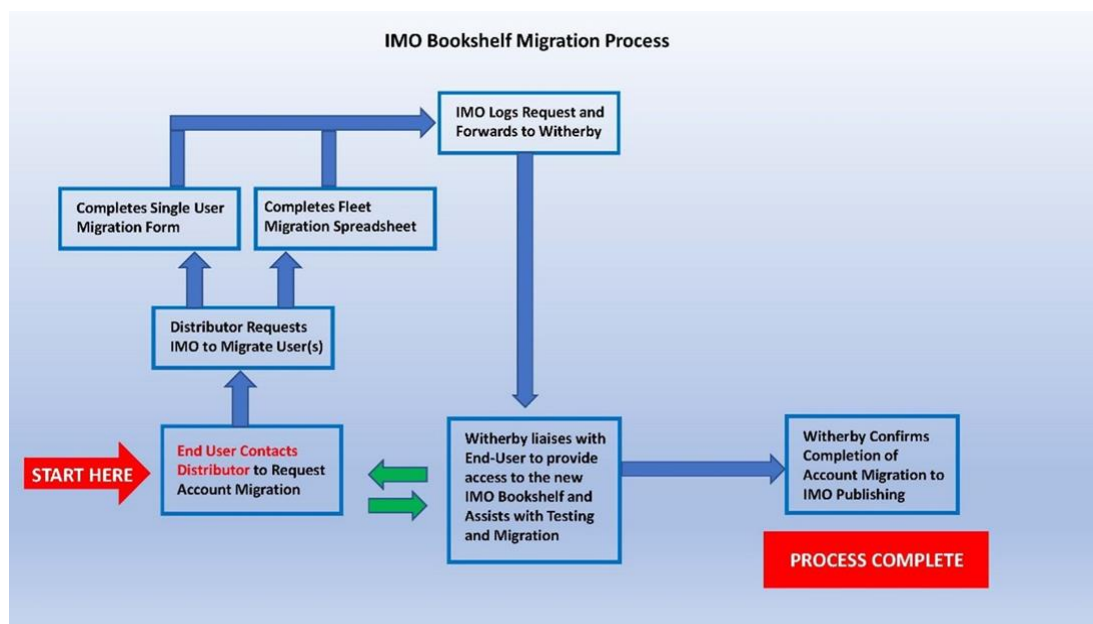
IMO Bookshelf Migration Process

IMO Logs Request and Forwards to Witherby

Completes Single User Migration Form

Completes Fleet Migration Spreadsheet

Distributor Requests IMO to Migrate User(s)

START HERE

End User Contacts Distributor to Request Account Migration

Witherby liaises with End-User to provide access to the new IMO Bookshelf and Assists with Testing and Migration

Witherby Confirms Completion of Account Migration to IMO Publishing

PROCESS COMPLETE